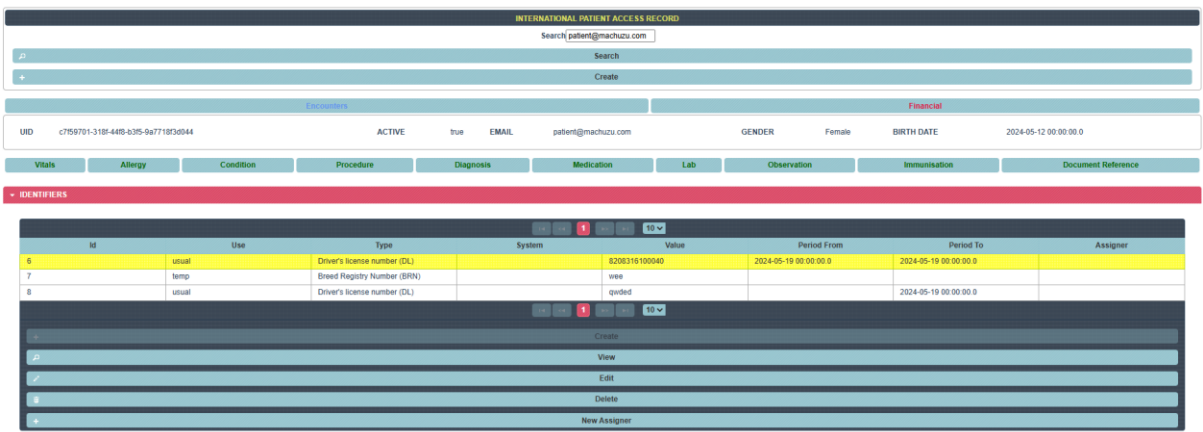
INTERNATIONAL PATIENT ACCESS RECORD

Search patient@machuzu.com

Search

Create

Encounters

Financial

| UID | c7f59701-318f-44f8-b3f5-9a7718f3d044 | ACTIVE | true | EMAIL | patient@machuzu.com | GENDER | Female | BIRTH DATE | 2024-05-12 00:00:00.0 |
|---|---|---|---|---|---|---|---|---|---|

Vitals | Allergy | Condition | Procedure | Diagnosis | Medication | Lab | Observation | Immunisation | Document Reference

IDENTIFIERS

1 10

| Id | Use | Type | System | Value | Period From | Period To | Assigner |
|---|---|---|---|---|---|---|---|
| 6 | usual | Driver's license number (DL) | | 8208316100040 | 2024-05-19 00:00:00.0 | 2024-05-19 00:00:00.0 | |
| 7 | temp | Breed Registry Number (BRN) | | wee | | | |
| 8 | usual | Driver's license number (DL) | | qwded | | 2024-05-19 00:00:00.0 | |

1 10

Create

View

Edit

Delete

New Assigner